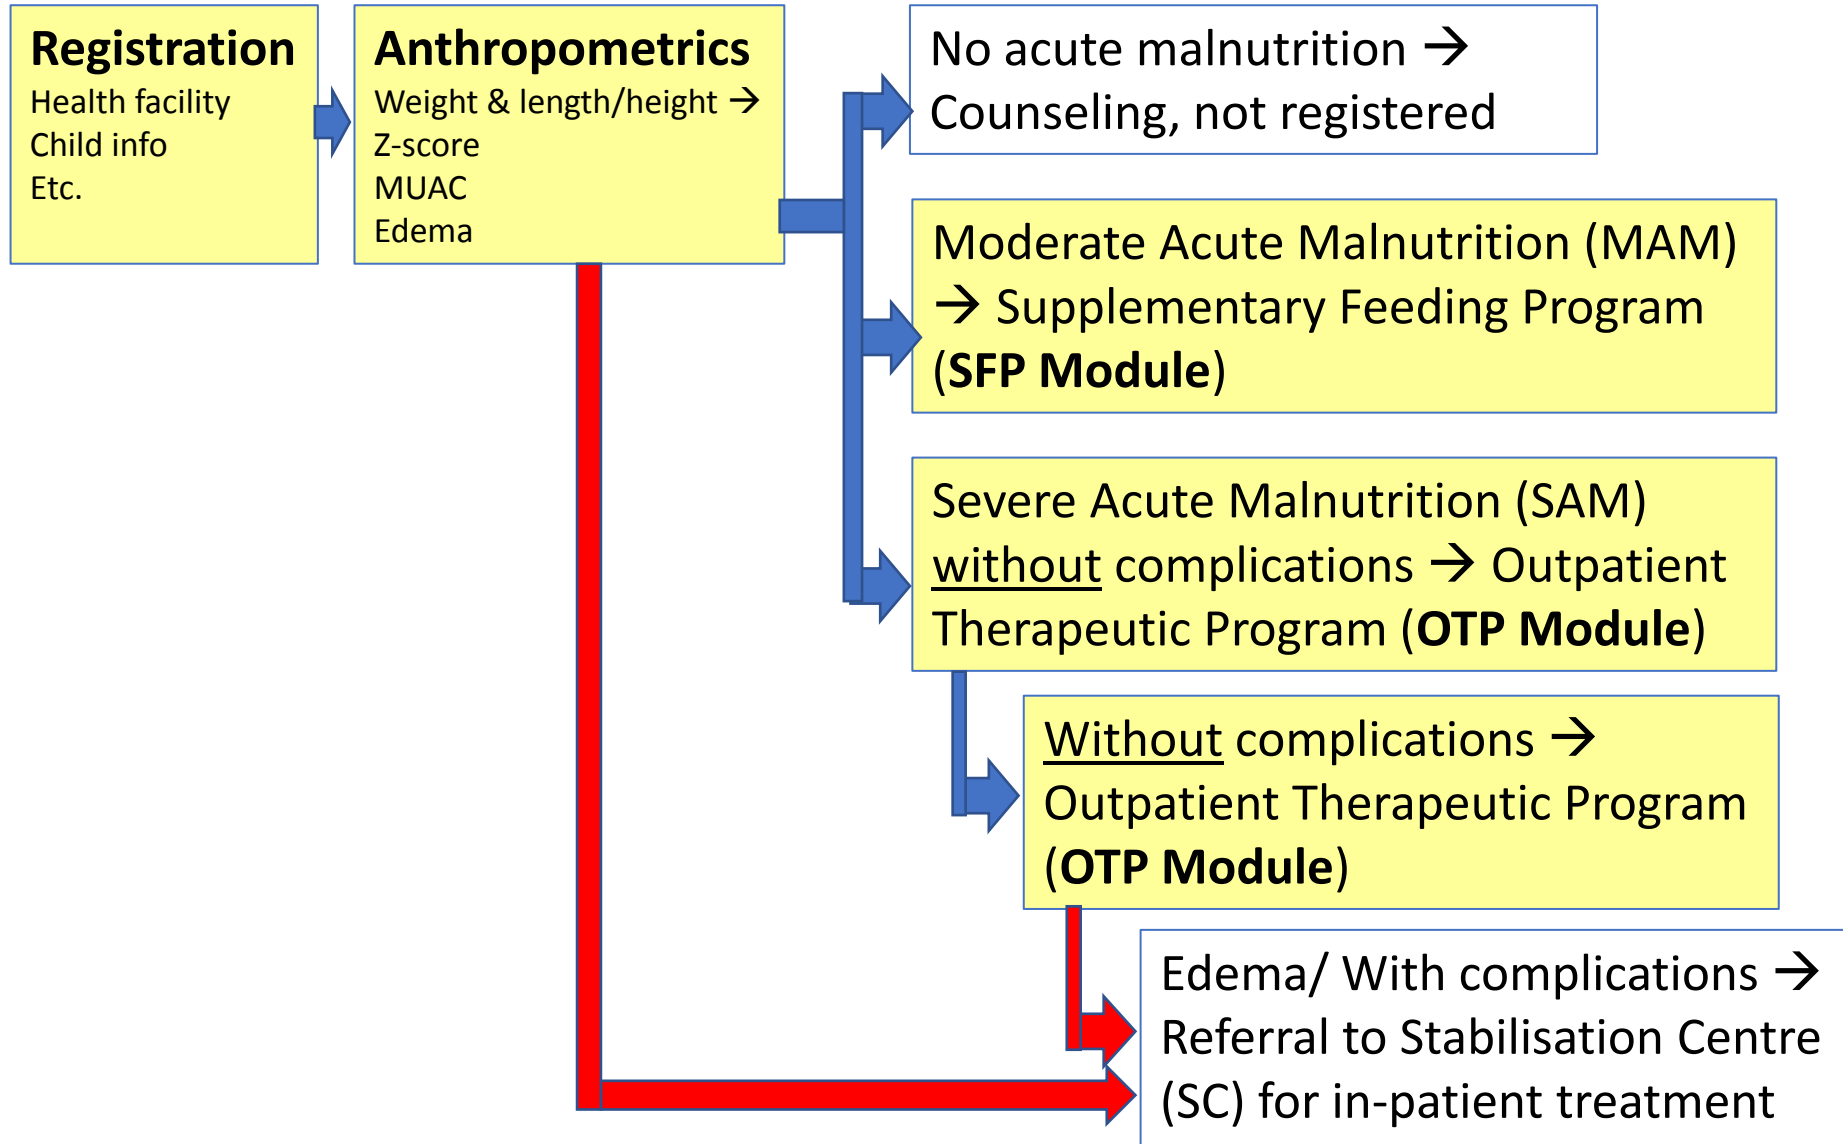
**Registration**
Health facility
Child info
Etc.

**Anthropometrics**
Weight & length/height →
Z-score
MUAC
Edema

No acute malnutrition →
Counseling, not registered

Moderate Acute Malnutrition (MAM)
→ Supplementary Feeding Program
(**SFP Module**)

Severe Acute Malnutrition (SAM)
without complications → Outpatient
Therapeutic Program (**OTP Module**)

Without complications →
Outpatient Therapeutic Program
(**OTP Module**)

Edema/ With complications →
Referral to Stabilisation Centre
(SC) for in-patient treatment